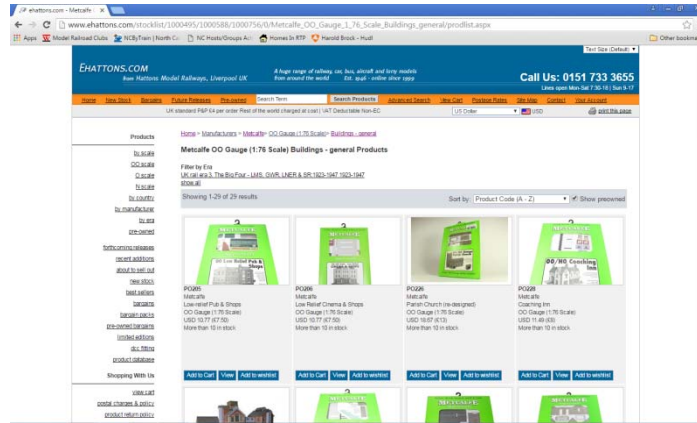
ehattons.com - Metcalfe ×

www.ehattons.com/stocklist/1000495/1000588/1000756/0/Metcalfe_OO_Gauge_1_76_Scale_Buildings_general/prodlist.aspx

Apps | Model Railroad Clubs | NCByTrain | North Ca | NC Hosts/Groups Act | Homes in RTP | Harold Brock - Hull | Other bookmarks

Text Size (Default)

EHATTONS.COM
from Hattons Model Railways, Liverpool UK

A huge range of railway, car, bus, aircraft and lorry models from around the world. Est. 1946 - online since 1999

Call Us: 0151 733 3655
Lines open Mon-Sat 7:30-18 | Sun 9-17

Home | New Stock | Bargains | Future Releases | Pre-owned | Search Term | Search Products | Advanced Search | View Cart | Postage Rates | Site Map | Contact | Your account

UK standard P&P £4 per order Rest of the world charged at cost | VAT Deductable Non-EC | US Dollar | USD | print this page

Products

by scale
OO scale
O scale
N scale
by country
by manufacturer
by era
pre-owned

forthcoming releases
recent additions
about to sell out
new stock
best sellers
bargains
bargain packs
pre-owned bargains
limited editions
dcc fitting
product database

Shopping With Us

view cart
postal charges & policy
product return policy

Home > Manufacturers > Metcalfe > OO Gauge (1:76 Scale) > Buildings - general

Metcalfe OO Gauge (1:76 Scale) Buildings - general Products

Filter by Era
UK rail era 3, The Big Four - LMS, GWR, LNER & SR 1923-1947 1923-1947
show all

Showing 1-29 of 29 results

Sort by: Product Code (A - Z) | Show preowned

PO205
Metcalfe
Low-relief Pub & Shops
OO Gauge (1:76 Scale)
USD 10.77 (£7.50)
More than 10 in stock
Add to Cart | View | Add to wishlist

PO206
Metcalfe
Low Relief Cinema & Shops
OO Gauge (1:76 Scale)
USD 10.77 (£7.50)
More than 10 in stock
Add to Cart | View | Add to wishlist

PO226
Metcalfe
Parish Church (re-designed)
OO Gauge (1:76 Scale)
USD 18.67 (£13)
More than 10 in stock
Add to Cart | View | Add to wishlist

PO228
Metcalfe
Coaching Inn
OO Gauge (1:76 Scale)
USD 11.49 (£8)
More than 10 in stock
Add to Cart | View | Add to wishlist